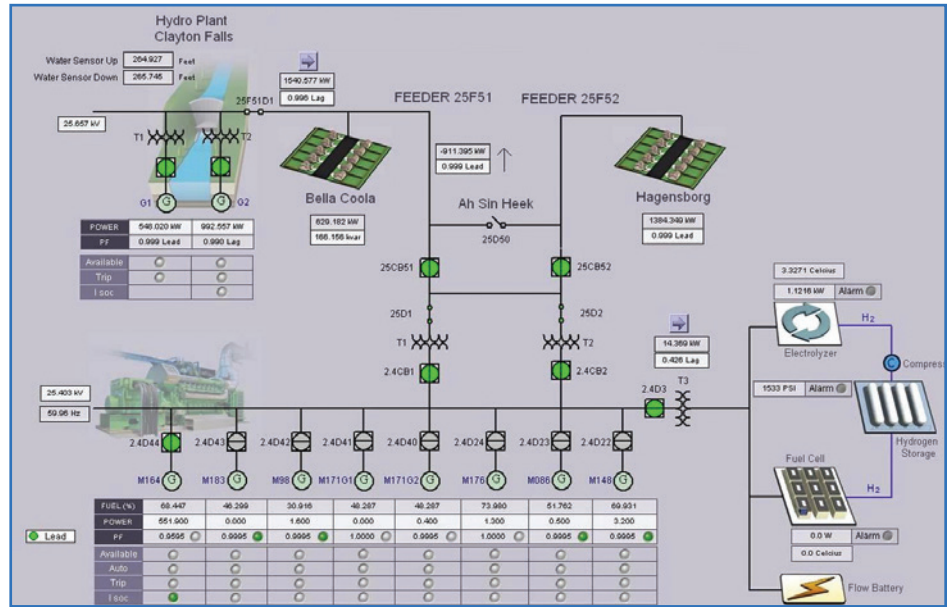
Hydro Plant
Clayton Falls

Water Sensor Up 264.927 Feet
Water Sensor Down 265.746 Feet

1540.577 kW
0.996 Lag

25.657 kV

25F51D1

FEEDER 25F51

FEEDER 25F52

T1 T2

-911.395 kW
0.999 Lead

Bella Coola

Hagensborg

G1 G2

629.182 kW
166.156 kvar

1384.349 kW
0.999 Lead

Ah Sin Heek

25D50

| | | |
|---|---|---|
| POWER | 546.020 kW | 992.557 kW |
| PF | 0.999 Lead | 0.990 Lag |
| Available | | |
| Trip | | |
| I soc | | |

25CB51

25CB52

3.3271 Celcius

1.1216 kW Alarm

H2

25D1

25D2

14.369 kW
0.426 Lag

Electrolyzer

Compress

T1 T2

2.4CB1

2.4CB2

25.403 kV

59.96 Hz

2.4D3 T3

1533 PSI Alarm

Hydrogen Storage

2.4D44 2.4D43 2.4D42 2.4D41 2.4D40 2.4D24 2.4D23 2.4D22

M164 M183 M98 M171G1 M171G2 M176 M086 M148

Fuel Cell

H2

| | | | | | | | | |
|---|---|---|---|---|---|---|---|---|
| FUEL (%) | 68.447 | 46.299 | 30.916 | 48.287 | 48.287 | 73.980 | 51.762 | 69.931 |
| POWER | 551.900 | 0.000 | 1.600 | 0.000 | 0.400 | 1.300 | 0.500 | 3.200 |
| PF | 0.9595 | 0.9995 | 0.9995 | 1.0000 | 0.9995 | 1.0000 | 0.9995 | 0.9995 |
| Available | | | | | | | | |
| Auto | | | | | | | | |
| Trip | | | | | | | | |
| I soc | | | | | | | | |

Lead

0.0 W Alarm

0.0 Celcius

Flow Battery